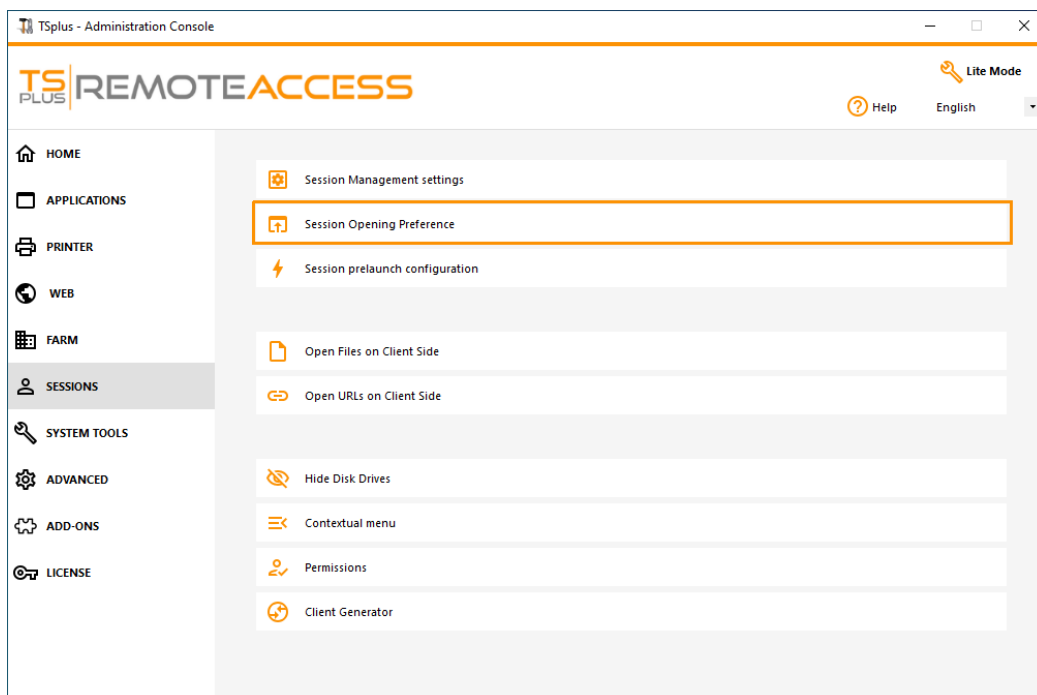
TSplus - Administration Console

TS PLUS REMOTEACCESS

Lite Mode

Help English

HOME
APPLICATIONS
PRINTER
WEB
FARM
SESSIONS
SYSTEM TOOLS
ADVANCED
ADD-ONS
LICENSE

Session Management settings
Session Opening Preference
Session prelaunch configuration

Open Files on Client Side
Open URLs on Client Side

Hide Disk Drives
Contextual menu
Permissions
Client Generator